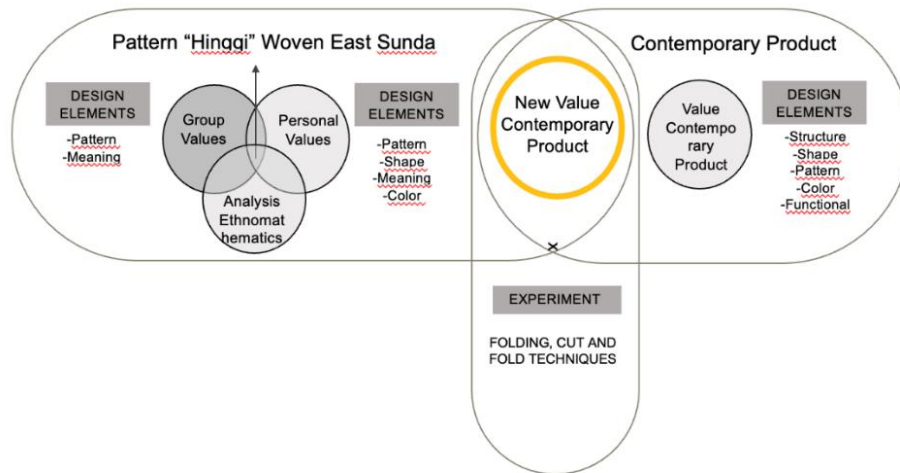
Pattern “Hinggi” Woven East Sunda

Contemporary Product

DESIGN ELEMENTS

-Pattern
-Meaning

Group Values

Personal Values

Analysis Ethnomat hematics

DESIGN ELEMENTS

-Pattern
-Shape
-Meaning
-Color

New Value Contemporary Product

Value Contempo rary Product

DESIGN ELEMENTS

-Structure
-Shape
-Pattern
-Color
-Functional

EXPERIMENT

FOLDING, CUT AND FOLD TECHNIQUES